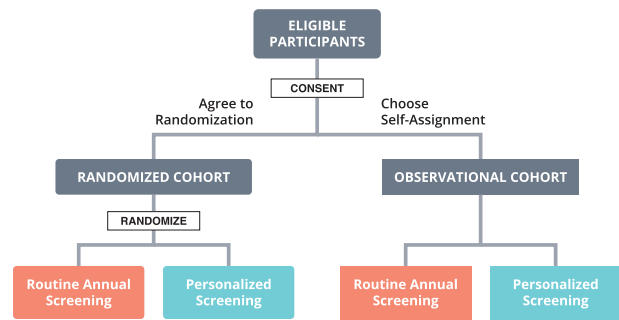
ELIGIBLE PARTICIPANTS

CONSENT

Agree to Randomization

Choose Self-Assignment

RANDOMIZED COHORT

OBSERVATIONAL COHORT

RANDOMIZE

Routine Annual Screening

Personalized Screening

Routine Annual Screening

Personalized Screening